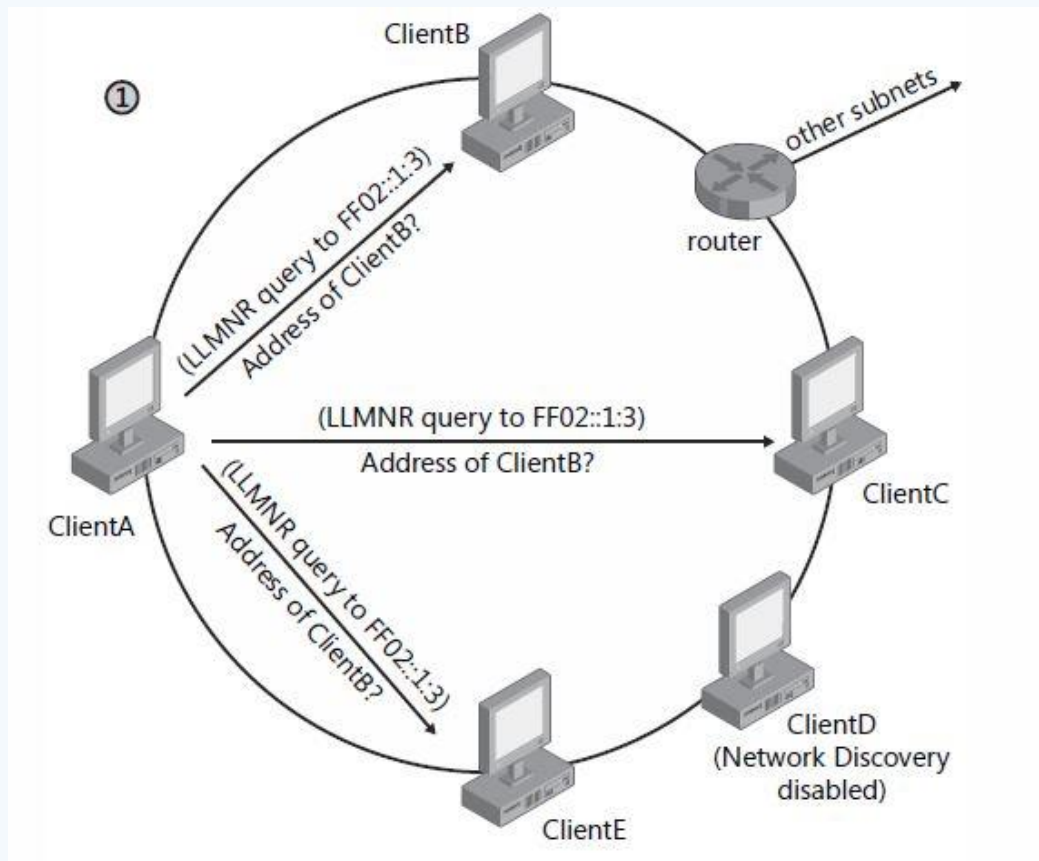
①

ClientB

other subnets

router

(LLMNR query to FF02::1:3)
Address of ClientB?

(LLMNR query to FF02::1:3)
Address of ClientB?

ClientC

ClientA

(LLMNR query to FF02::1:3)
Address of ClientB?

ClientD
(Network Discovery disabled)

ClientE